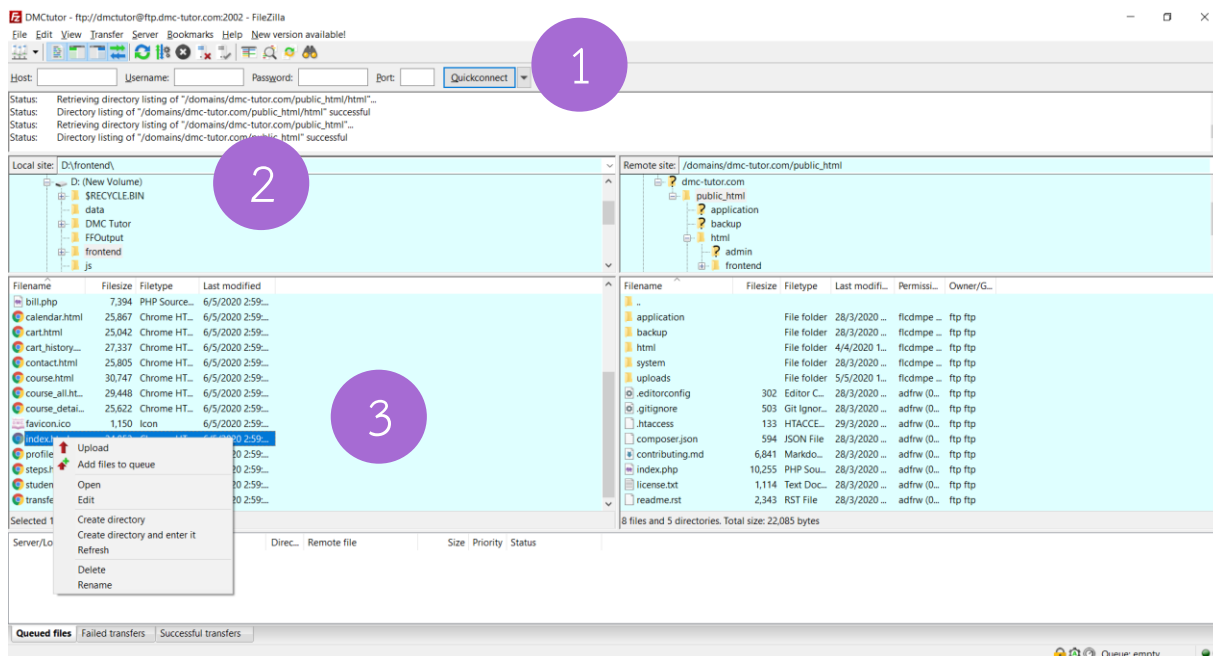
DMCtutor - ftp://dmctutor@ftp.dmc-tutor.com:2002 - FileZilla

File Edit View Transfer Server Bookmarks Help New version available!

Host: Username: Password: Port: Quickconnect

1

Status: Retrieving directory listing of "/domains/dmc-tutor.com/public_html/html"...
Status: Directory listing of "/domains/dmc-tutor.com/public_html/html" successful
Status: Retrieving directory listing of "/domains/dmc-tutor.com/public_html"...
Status: Directory listing of "/domains/dmc-tutor.com/public_html" successful

Local site: D:\frontend\

2

D: (New Volume)
$RECYCLE.BIN
data
DMC Tutor
FFOutput
frontend
js

Remote site: /domains/dmc-tutor.com/public_html

dmc-tutor.com
public_html
application
backup
html
admin
frontend

| Filename | Filesize | Filetype | Last modified |
|---|---|---|---|
| bill.php | 7,394 | PHP Source... | 6/5/2020 2:59:... |
| calendar.html | 25,867 | Chrome HT... | 6/5/2020 2:59:... |
| cart.html | 25,042 | Chrome HT... | 6/5/2020 2:59:... |
| cart_history... | 27,337 | Chrome HT... | 6/5/2020 2:59:... |
| contact.html | 25,805 | Chrome HT... | 6/5/2020 2:59:... |
| course.html | 30,747 | Chrome HT... | 6/5/2020 2:59:... |
| course_all.ht... | 29,448 | Chrome HT... | 6/5/2020 2:59:... |
| course_detai... | 25,622 | Chrome HT... | 6/5/2020 2:59:... |
| favicon.ico | 1,150 | Icon | 6/5/2020 2:59:... |
| index.h | | | 6/5/2020 2:59:... |
| profile | | | 6/5/2020 2:59:... |
| steps.h | | | 6/5/2020 2:59:... |
| studen | | | 6/5/2020 2:59:... |
| transfe | | | 6/5/2020 2:59:... |

3

Upload
Add files to queue
Open
Edit
Create directory
Create directory and enter it
Refresh
Delete
Rename

| Filename | Filesize | Filetype | Last modifi... | Permissi... | Owner/G... |
|---|---|---|---|---|---|
| .. | | | | | |
| application | | File folder | 28/3/2020 ... | flcdmpe ... | ftp ftp |
| backup | | File folder | 28/3/2020 ... | flcdmpe ... | ftp ftp |
| html | | File folder | 4/4/2020 1... | flcdmpe ... | ftp ftp |
| system | | File folder | 28/3/2020 ... | flcdmpe ... | ftp ftp |
| uploads | | File folder | 5/5/2020 1... | flcdmpe ... | ftp ftp |
| .editorconfig | 302 | Editor C... | 28/3/2020 ... | adfrw (0... | ftp ftp |
| .gitignore | 503 | Git Ignor... | 28/3/2020 ... | adfrw (0... | ftp ftp |
| .htaccess | 133 | HTACCE... | 29/3/2020 ... | adfrw (0... | ftp ftp |
| composer.json | 594 | JSON File | 28/3/2020 ... | adfrw (0... | ftp ftp |
| contributing.md | 6,841 | Markdo... | 28/3/2020 ... | adfrw (0... | ftp ftp |
| index.php | 10,255 | PHP Sou... | 28/3/2020 ... | adfrw (0... | ftp ftp |
| license.txt | 1,114 | Text Doc... | 28/3/2020 ... | adfrw (0... | ftp ftp |
| readme.rst | 2,343 | RST File | 28/3/2020 ... | adfrw (0... | ftp ftp |

Selected 1
8 files and 5 directories. Total size: 22,085 bytes

Server/Lo Direc... Remote file Size Priority Status

Queued files | Failed transfers | Successful transfers

Queue: empty